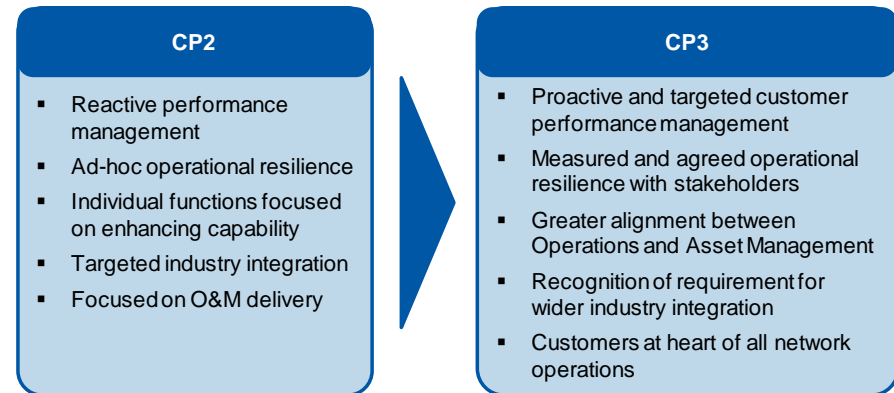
CP2

- Reactive performance management
- Ad-hoc operational resilience
- Individual functions focused on enhancing capability
- Targeted industry integration
- Focused on O&M delivery

CP3

- Proactive and targeted customer performance management
- Measured and agreed operational resilience with stakeholders
- Greater alignment between Operations and Asset Management
- Recognition of requirement for wider industry integration
- Customers at heart of all network operations